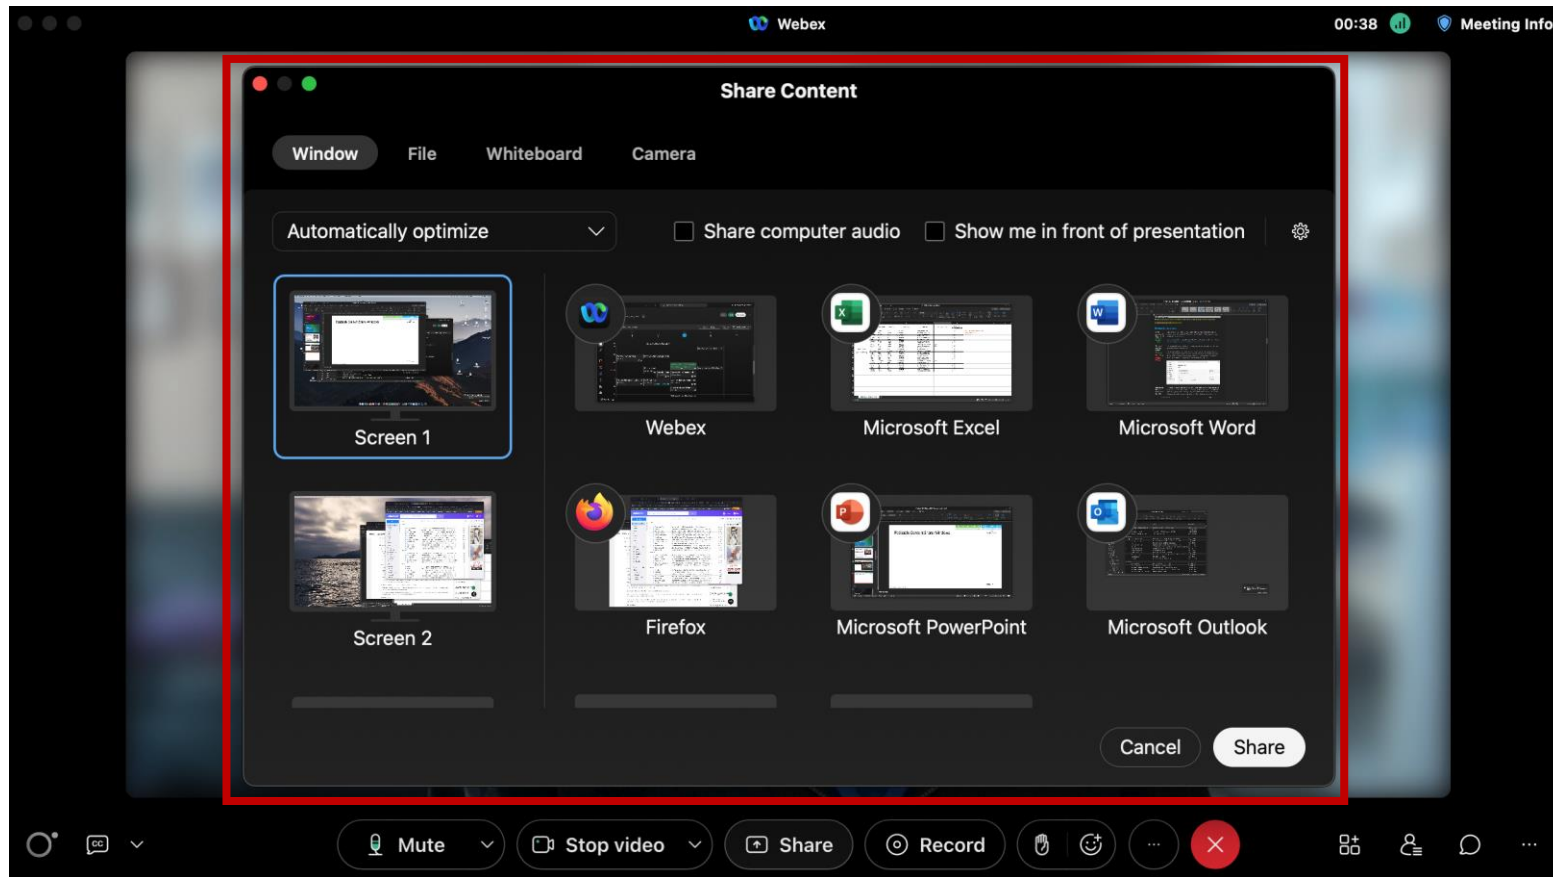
Webex

00:38

Meeting Info

Share Content

Window File Whiteboard Camera

Automatically optimize

Share computer audio

Show me in front of presentation

Screen 1

Webex

Microsoft Excel

Microsoft Word

Screen 2

Firefox

Microsoft PowerPoint

Microsoft Outlook

Cancel

Share

Mute

Stop video

Share

Record

...